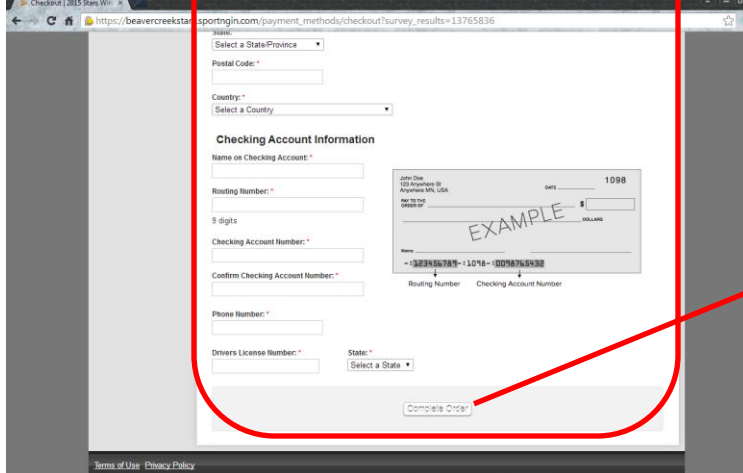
Checkout | 2015 Stars Win ×

https://beavercreekstars.sportngin.com/payment_methods/checkout?survey_results=13765836

State:
Select a State/Province

Postal Code: *

Country: *
Select a Country

Checking Account Information

Name on Checking Account: *

Routing Number: *
9 digits

Checking Account Number: *

Confirm Checking Account Number: *

Phone Number: *

Drivers License Number: *

State: *
Select a State

John Doe
123 Anywhere St
Anywhere MN, USA

1098

DATE

PAY TO THE ORDER OF

$

DOLLARS

EXAMPLE

Memo

⑆123456789⑆1098⑈00987654321

Routing Number

Checking Account Number

Complete Order

Terms of Use Privacy Policy